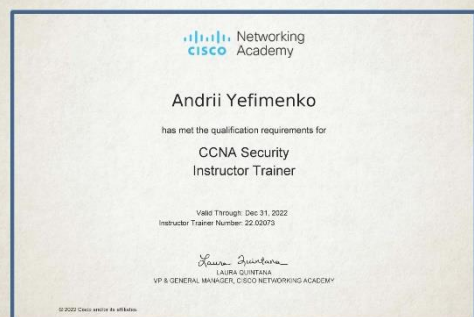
cisco Networking Academy

Andrii Yefimenko

has met the qualification requirements for

CCNA Security Instructor Trainer

Valid Through: Dec 31, 2022
Instructor Trainer Number: 22.02073

Laura Quintana
LAURA QUINTANA
VP & GENERAL MANAGER, CISCO NETWORKING ACADEMY

© 2022 Cisco and/or its affiliates.